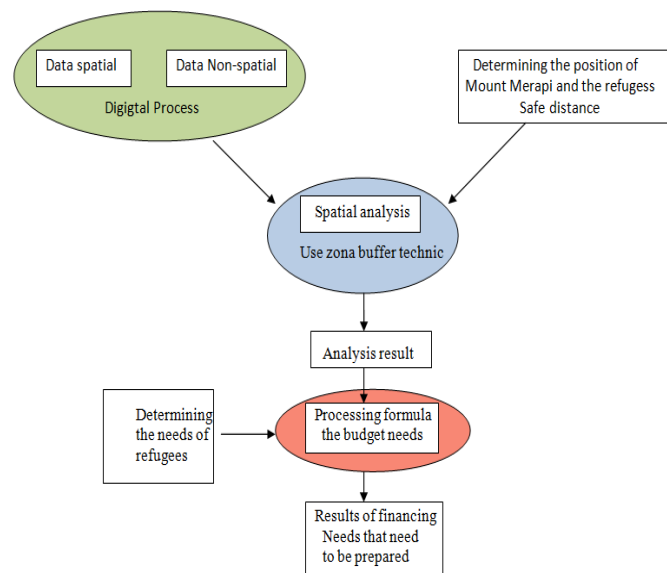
Data spatial

Data Non-spatial

Digigtal Process

Determining the position of Mount Merapi and the refugess Safe distance

Spatial analysis

Use zona buffer technic

Analysis result

Determining the needs of refugees

Processing formula the budget needs

Results of financing Needs that need to be prepared